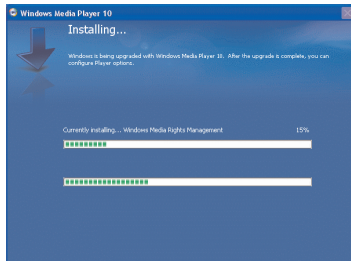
Windows Media Player 10

Installing...

Windows is being upgraded with Windows Media Player 10. After the upgrade is complete, you can configure Player options.

Currently installing... Windows Media Rights Management

15%